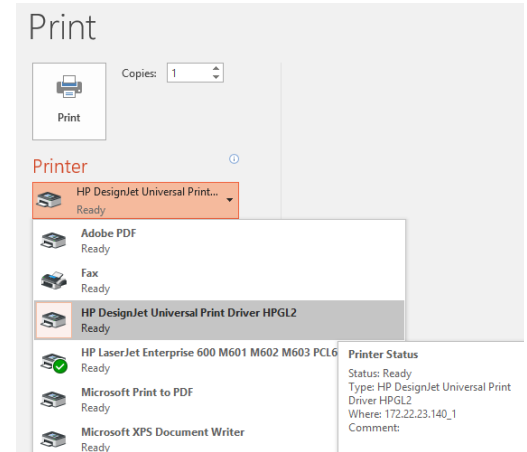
Print

Copies: 1

Print

Printer

HP DesignJet Universal Print...
Ready

Adobe PDF
Ready

Fax
Ready

HP DesignJet Universal Print Driver HPGL2
Ready

HP LaserJet Enterprise 600 M601 M602 M603 PCL6
Ready

Microsoft Print to PDF
Ready

Microsoft XPS Document Writer
Ready

Printer Status
Status: Ready
Type: HP DesignJet Universal Print Driver HPGL2
Where: 172.22.23.140_1
Comment: